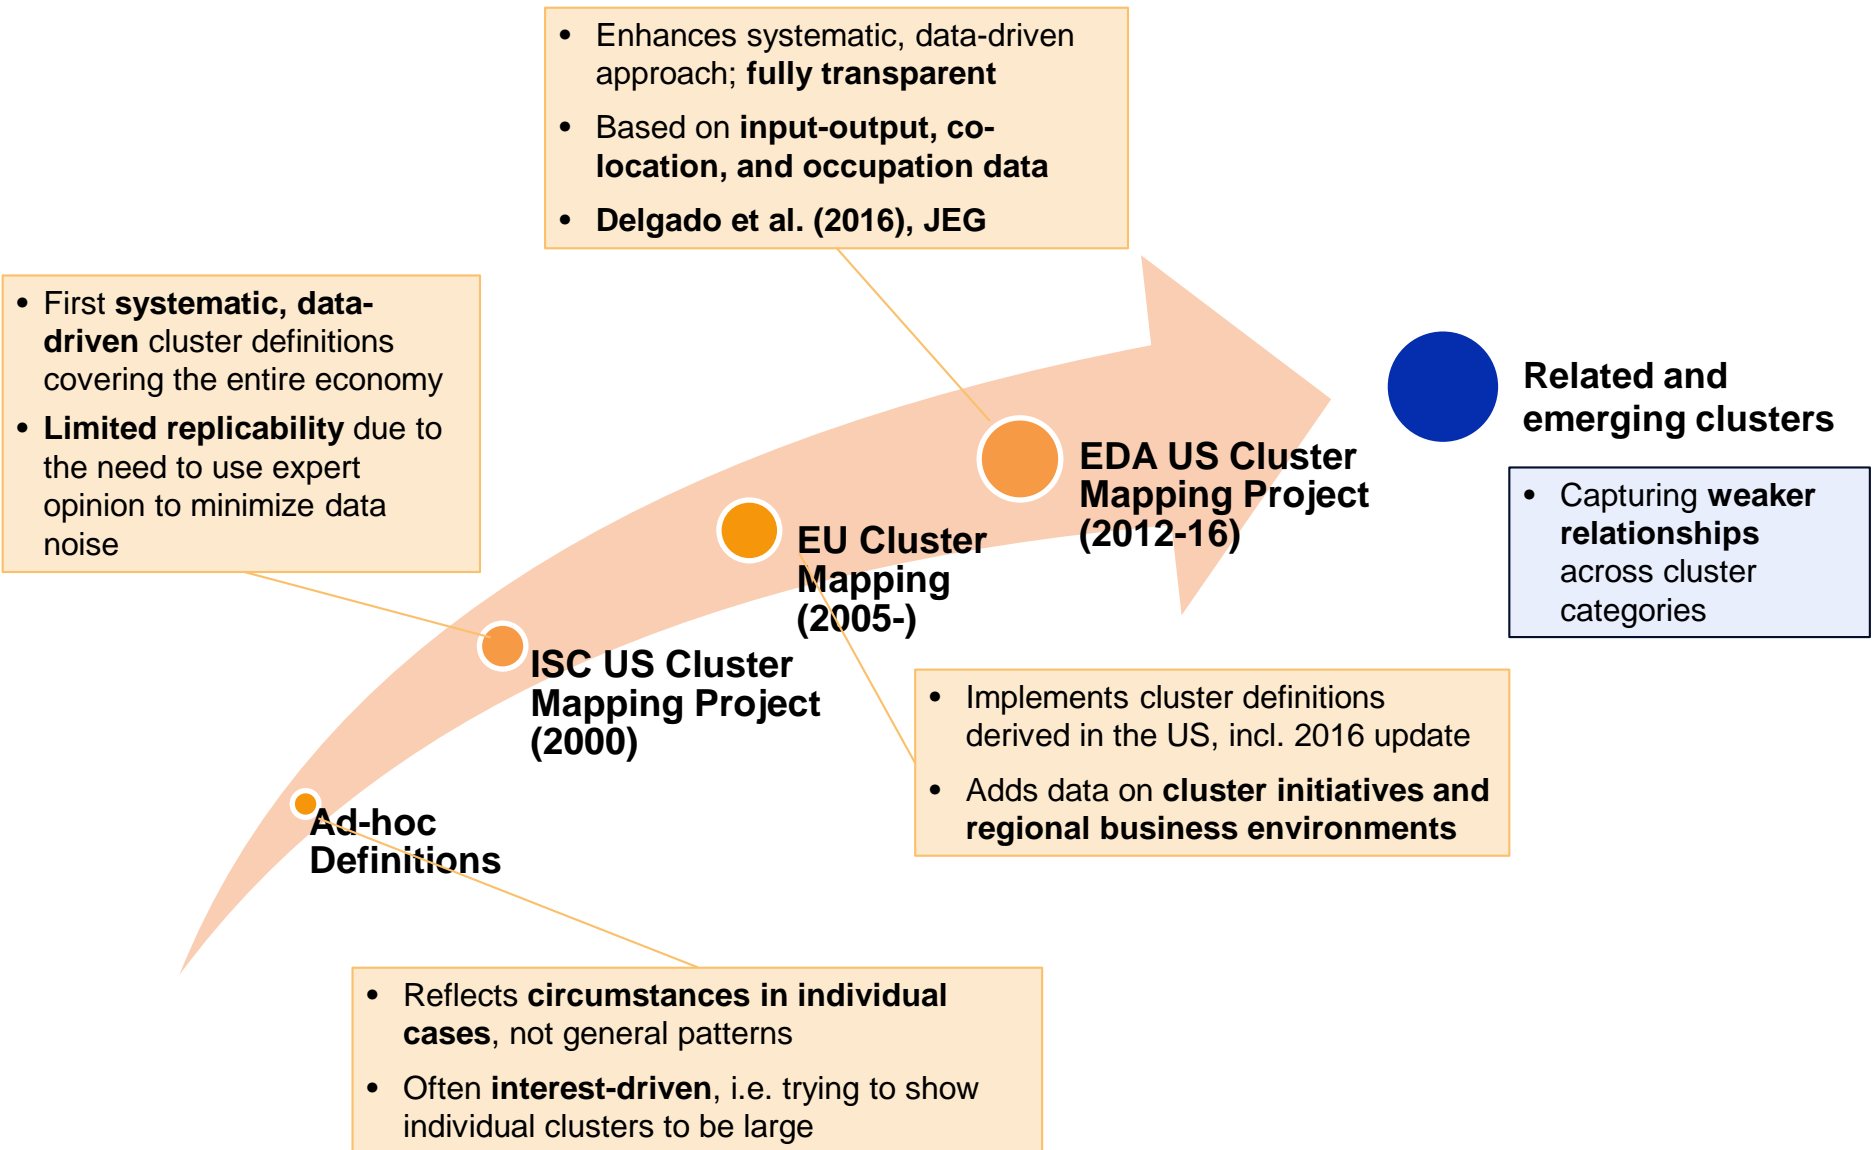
• Enhances systematic, data-driven approach; fully transparent
• Based on input-output, co-location, and occupation data
• Delgado et al. (2016), JEG

• First systematic, data-driven cluster definitions covering the entire economy
• Limited replicability due to the need to use expert opinion to minimize data noise

Related and emerging clusters

• Capturing weaker relationships across cluster categories

EDA US Cluster Mapping Project (2012-16)

EU Cluster Mapping (2005-)

ISC US Cluster Mapping Project (2000)

Ad-hoc Definitions

• Implements cluster definitions derived in the US, incl. 2016 update
• Adds data on cluster initiatives and regional business environments

• Reflects circumstances in individual cases, not general patterns
• Often interest-driven, i.e. trying to show individual clusters to be large